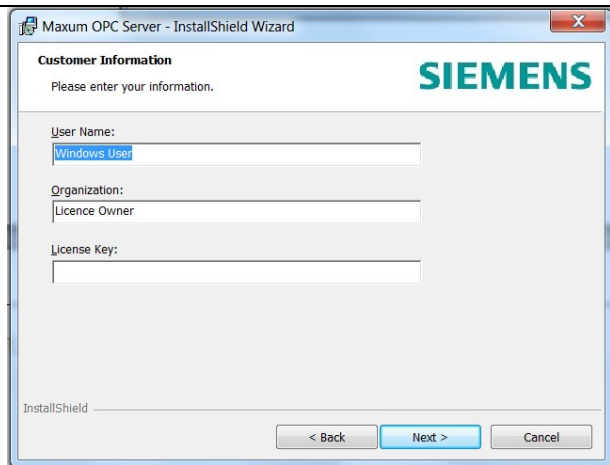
Maxum OPC Server - InstallShield Wizard

Customer Information

Please enter your information.

SIEMENS

User Name:

Windows User

Organization:

Licence Owner

License Key:

InstallShield

< Back

Next >

Cancel